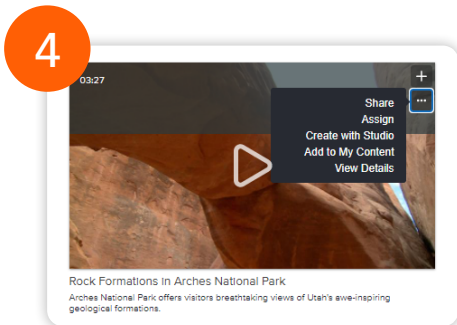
4

03:27

+

...

Share
Assign
Create with Studio
Add to My Content
View Details

Rock Formations in Arches National Park

Arches National Park offers visitors breathtaking views of Utah's awe-inspiring geological formations.